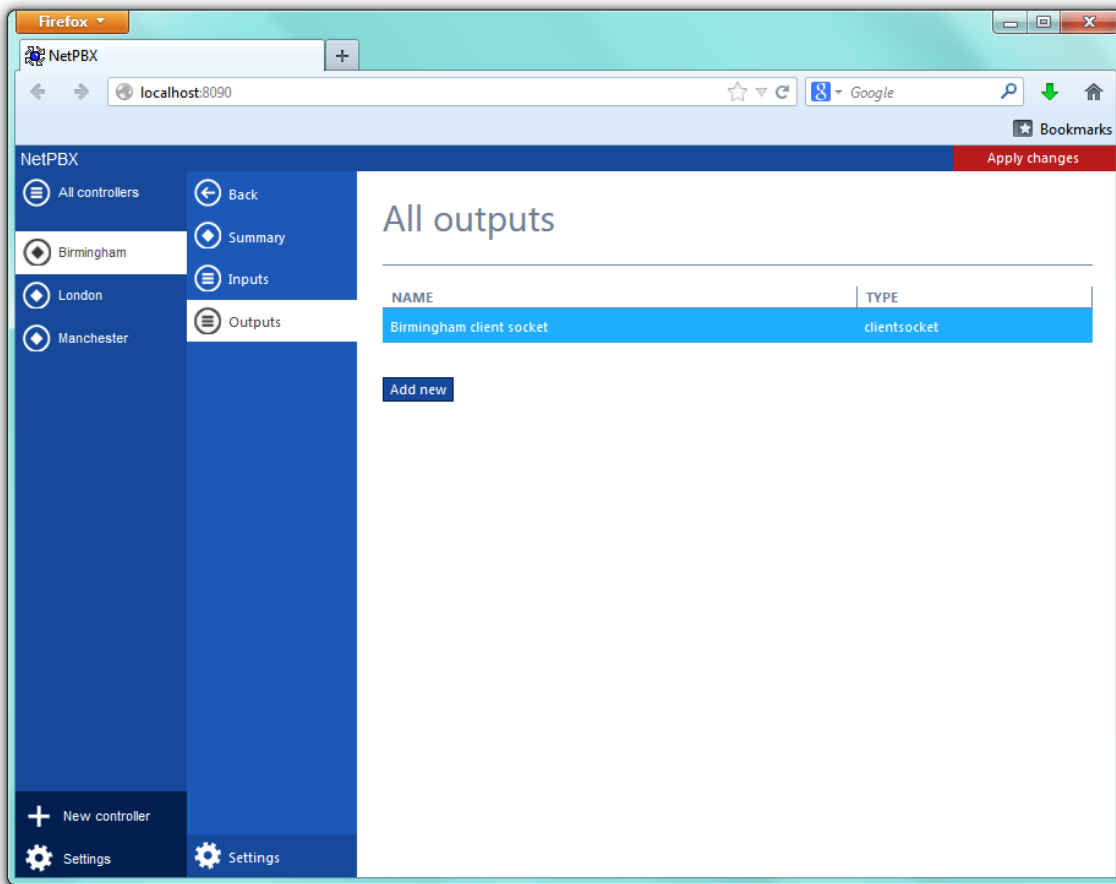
Firefox

NetPBX

+

localhost:8090

Google

Bookmarks

NetPBX

Apply changes

All controllers

Birmingham

London

Manchester

Back

Summary

Inputs

Outputs

All outputs

| NAME | TYPE |
|---|---|
| Birmingham client socket | clientsocket |

Add new

New controller

Settings

Settings